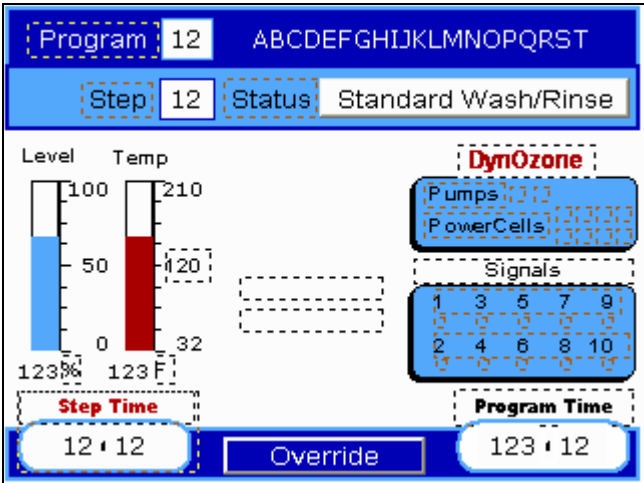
Program 12 ABCDEFGHIJKLMNOPQRST

Step 12 Status Standard Wash/Rinse

Level

100

50

0

123%

Temp

210

120

32

123F

DynOzone

Pumps

PowerCells

Signals

1 3 5 7 9

2 4 6 8 10

Step Time

12:12

Override

Program Time

123:12